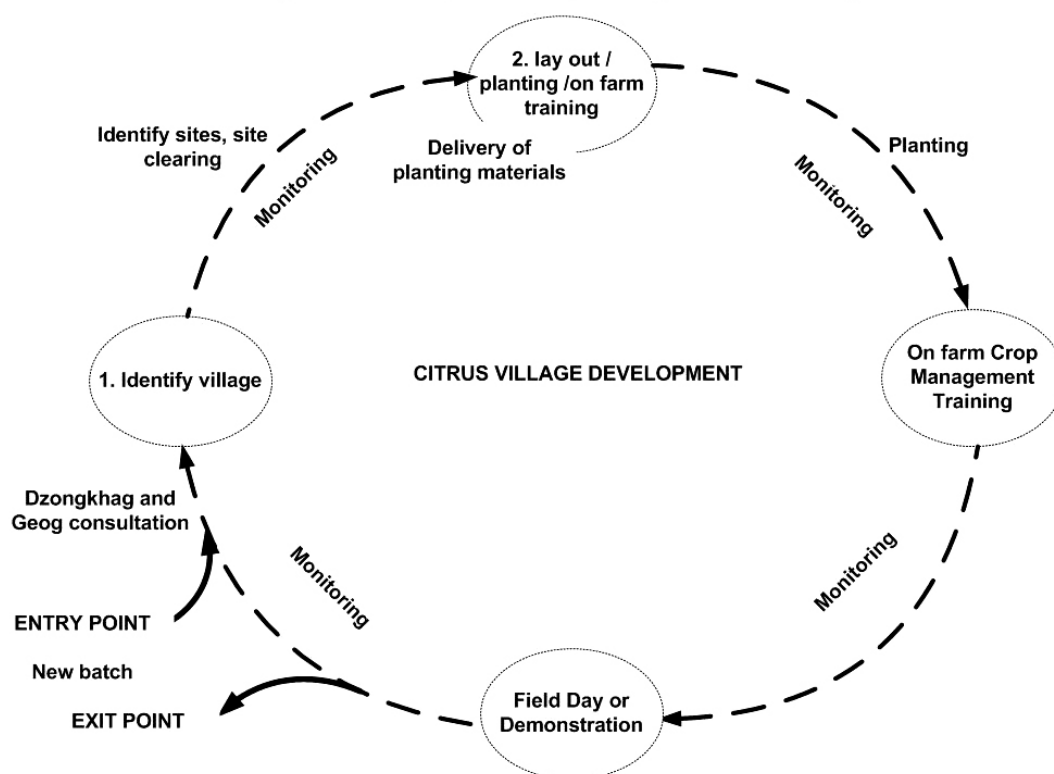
2. lay out / planting /on farm training

Identify sites, site clearing

Monitoring

Delivery of planting materials

Planting

Monitoring

1. Identify village

CITRUS VILLAGE DEVELOPMENT

On farm Crop Management Training

Dzongkhag and Geog consultation

Monitoring

Monitoring

ENTRY POINT

New batch

EXIT POINT

Field Day or Demonstration